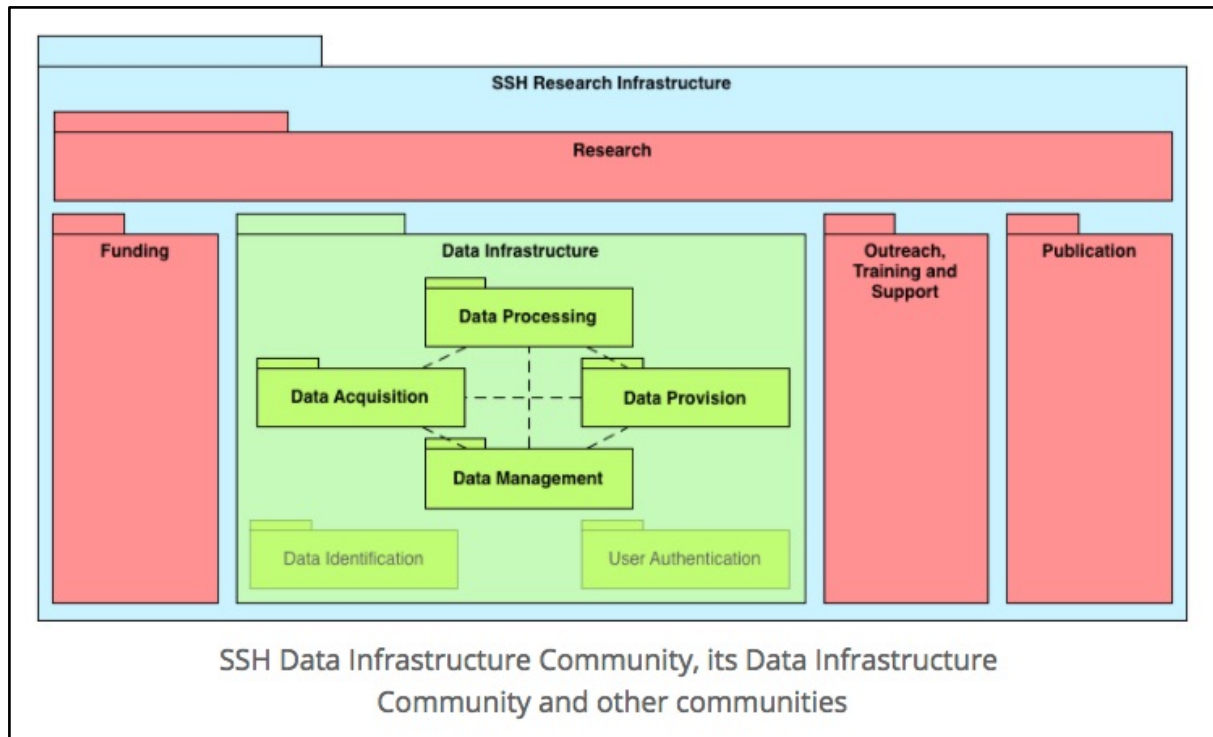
SSH Research Infrastructure

Research

Funding

Data Infrastructure

Data Processing

Data Acquisition

Data Provision

Data Management

Data Identification

User Authentication

Outreach, Training and Support

Publication

SSH Data Infrastructure Community, its Data Infrastructure Community and other communities